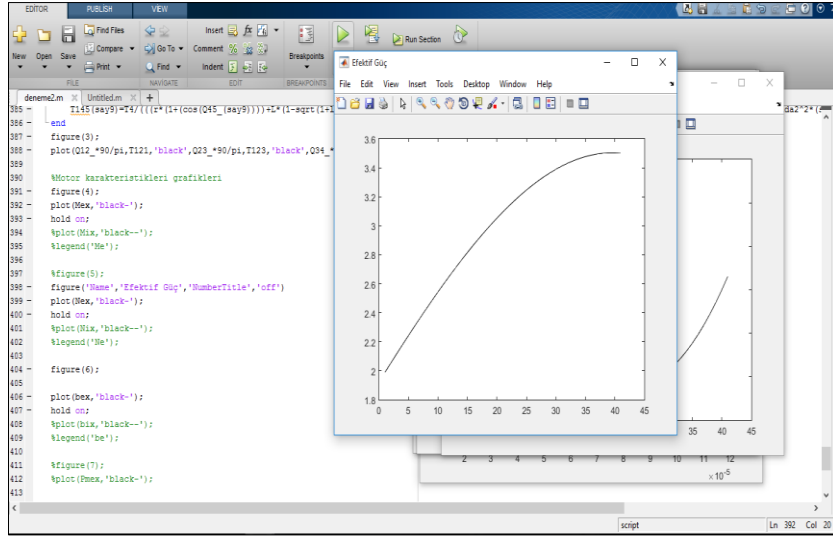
EDITOR PUBLISH VIEW

New Open Save Find Files Compare Print Go To Find Insert Comment Indent Breakpoints Run Section

FILE NAVIGATE EDIT BREAKPOINTS

deneme2.m × Untitled.m × +

385 - T145(say9)=T4/(((z*(1+(cos(Q45_(say9))))+L*(1-sqrt(1+l

386 - end

387 - figure(3);

388 - plot(Q12_*90/pi,T121,'black',Q23_*90/pi,T123,'black',Q34_*

389

390 %Motor karakteristikleri grafikleri

391 - figure(4);

392 - plot(Mex,'black-');

393 - hold on;

394 %plot(Mix,'black--');

395 %legend('Me');

396

397 %figure(5);

398 - figure('Name','Efektif Güç','NumberTitle','off')

399 - plot(Nex,'black-');

400 - hold on;

401 %plot(Nix,'black--');

402 %legend('Ne');

403

404 - figure(6);

405

406 - plot(bex,'black-');

407 - hold on;

408 %plot(bix,'black--');

409 %legend('be');

410

411 %figure(7);

412 %plot(Pmex,'black-');

413

Efektif Güç

File Edit View Insert Tools Desktop Window Help

3.6
3.4
3.2
3
2.8
2.6
2.4
2.2
2
1.8

0 5 10 15 20 25 30 35 40 45

35 40 45

2 3 4 5 6 7 8 9 10 11 12

$\times 10^{-5}$

da2^2*(

script Ln 392 Col 20